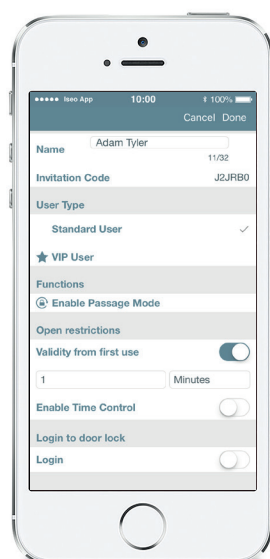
●●●●● Iseo App 10:00 100%

Cancel Done

Name Adam Tyler
11/32

Invitation Code J2JRB0

User Type

Standard User ✓

★ VIP User

Functions

Enable Passage Mode

Open restrictions

Validity from first use

1 Minutes

Enable Time Control

Login to door lock

Login